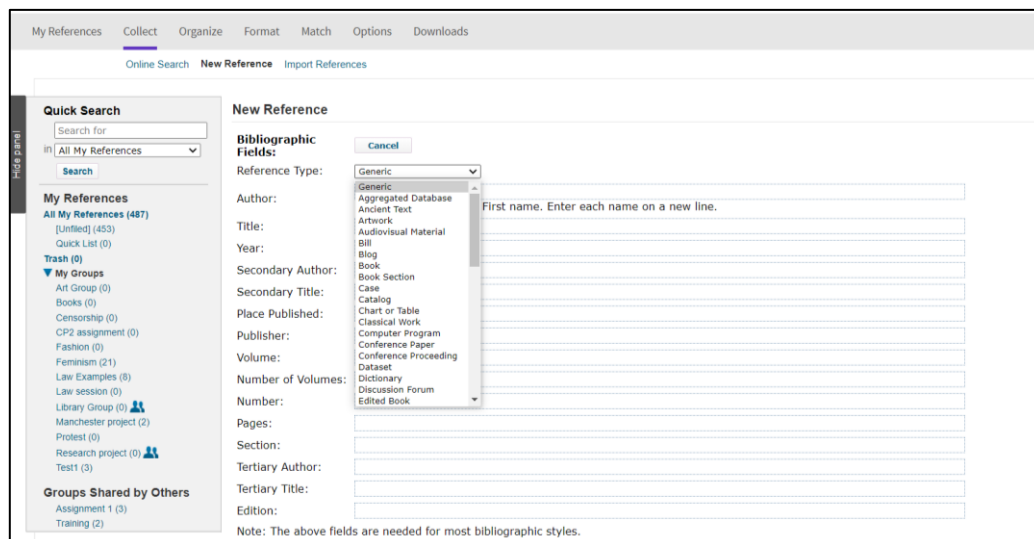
My References Collect Organize Format Match Options Downloads

Online Search New Reference Import References

Hide panel

Quick Search

Search for

in All My References

Search

My References

All My References (487)
[Unfiled] (453)
Quick List (0)
Trash (0)
My Groups
Art Group (0)
Books (0)
Censorship (0)
CP2 assignment (0)
Fashion (0)
Feminism (21)
Law Examples (8)
Law session (0)
Library Group (0)
Manchester project (2)
Protest (0)
Research project (0)
Test1 (3)

Groups Shared by Others

Assignment 1 (3)
Training (2)

New Reference

Bibliographic Fields:

Cancel

Reference Type: Generic

Generic
Aggregated Database
Ancient Text
Artwork
Audiovisual Material
Bill
Blog
Book
Book Section
Case
Catalog
Chart or Table
Classical Work
Computer Program
Conference Paper
Conference Proceeding
Dataset
Dictionary
Discussion Forum
Edited Book

Author:

First name. Enter each name on a new line.

Title:

Year:

Secondary Author:

Secondary Title:

Place Published:

Publisher:

Volume:

Number of Volumes:

Number:

Pages:

Section:

Tertiary Author:

Tertiary Title:

Edition:

Note: The above fields are needed for most bibliographic styles.